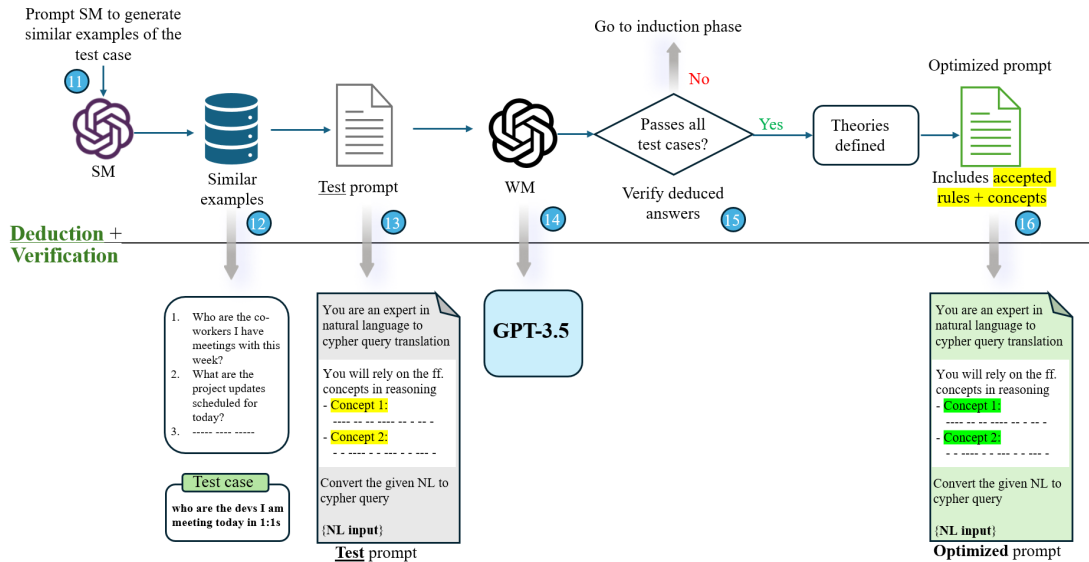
Prompt SM to generate similar examples of the test case

11

SM

Similar examples

12

Test prompt

13

WM

14

Go to induction phase

No

Passes all test cases?

Yes

Verify deduced answers

15

Theories defined

Optimized prompt

Includes accepted rules + concepts

16

Deduction + Verification

1. Who are the co-workers I have meetings with this week?
2. What are the project updates scheduled for today?
3. ----- ---- -----

Test case

who are the devs I am meeting today in 1:1s

You are an expert in natural language to cypher query translation

You will rely on the ff. concepts in reasoning
- Concept 1:
---- -- -- ---- -- - -- -
- Concept 2:
- - ---- - - --- - - --- -

Convert the given NL to cypher query

{NL input}

Test prompt

GPT-3.5

You are an expert in natural language to cypher query translation

You will rely on the ff. concepts in reasoning
- Concept 1:
---- -- -- ---- -- - -- -
- Concept 2:
- - ---- - - --- - - --- -

Convert the given NL to cypher query

{NL input}

Optimized prompt